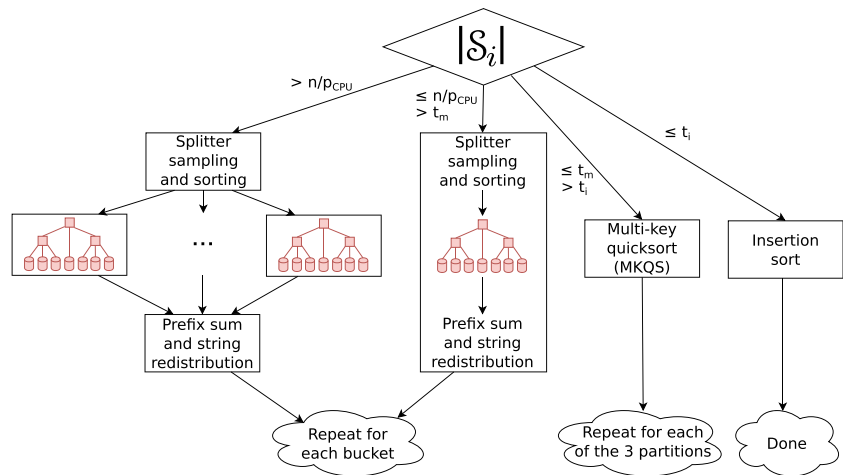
$|\mathcal{S}_i|$

> $n/p_{CPU}$

≤ $n/p_{CPU}$
> $t_m$

≤ $t_m$
> $t_i$

≤ $t_i$

Splitter sampling and sorting

...

Prefix sum and string redistribution

Splitter sampling and sorting

Prefix sum and string redistribution

Multi-key quicksort (MKQS)

Insertion sort

Repeat for each bucket

Repeat for each of the 3 partitions

Done